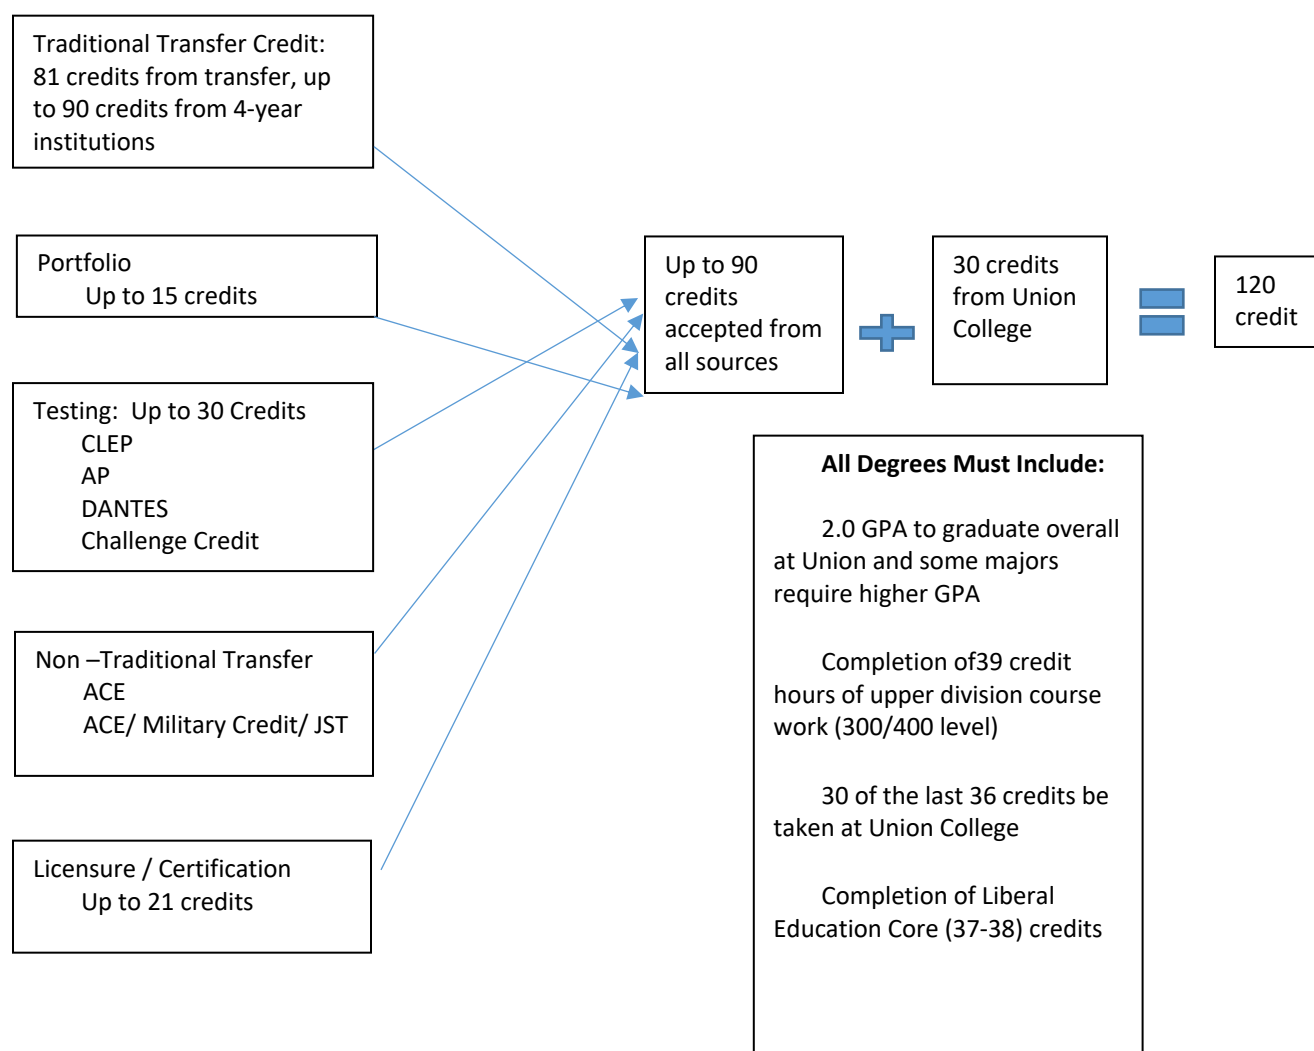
Traditional Transfer Credit: 81 credits from transfer, up to 90 credits from 4-year institutions

Portfolio
Up to 15 credits

Testing: Up to 30 Credits
CLEP
AP
DANTES
Challenge Credit

Non –Traditional Transfer
ACE
ACE/ Military Credit/ JST

Licensure / Certification
Up to 21 credits

Up to 90 credits accepted from all sources

30 credits from Union College

120 credit

All Degrees Must Include:

2.0 GPA to graduate overall at Union and some majors require higher GPA

Completion of39 credit hours of upper division course work (300/400 level)

30 of the last 36 credits be taken at Union College

Completion of Liberal Education Core (37-38) credits